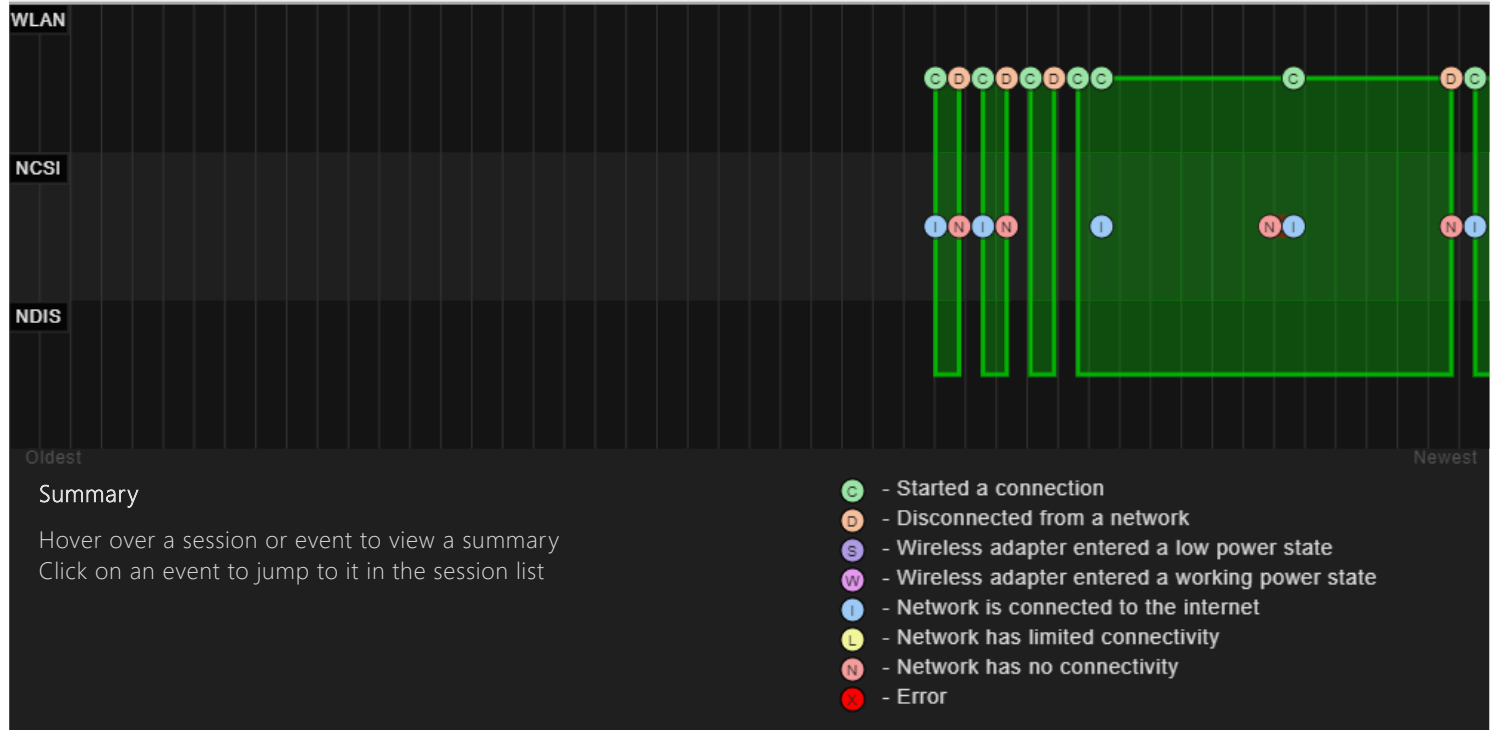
WLAN

C D C D C D C C C D C

NCSI

I N I N I N I N I

NDIS

Oldest

Newest

Summary

Hover over a session or event to view a summary
Click on an event to jump to it in the session list

C - Started a connection
D - Disconnected from a network
S - Wireless adapter entered a low power state
W - Wireless adapter entered a working power state
I - Network is connected to the internet
L - Network has limited connectivity
N - Network has no connectivity
X - Error